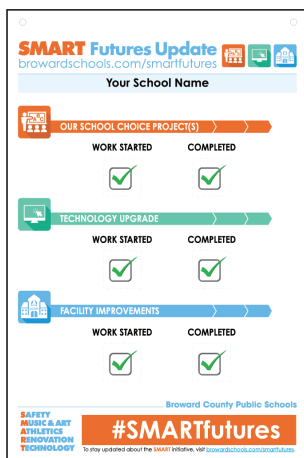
SMART Futures Update
browardschools.com/smartfutures

Your School Name

OUR SCHOOL CHOICE PROJECT(S)

WORK STARTED COMPLETED

TECHNOLOGY UPGRADE

WORK STARTED COMPLETED

FACILITY IMPROVEMENTS

WORK STARTED COMPLETED

Broward County Public Schools

SAFETY
MUSIC & ART
ATHLETICS
RENOVATION
TECHNOLOGY

#SMARTfutures

To stay updated about the SMART initiative, visit browardschools.com/smartfutures